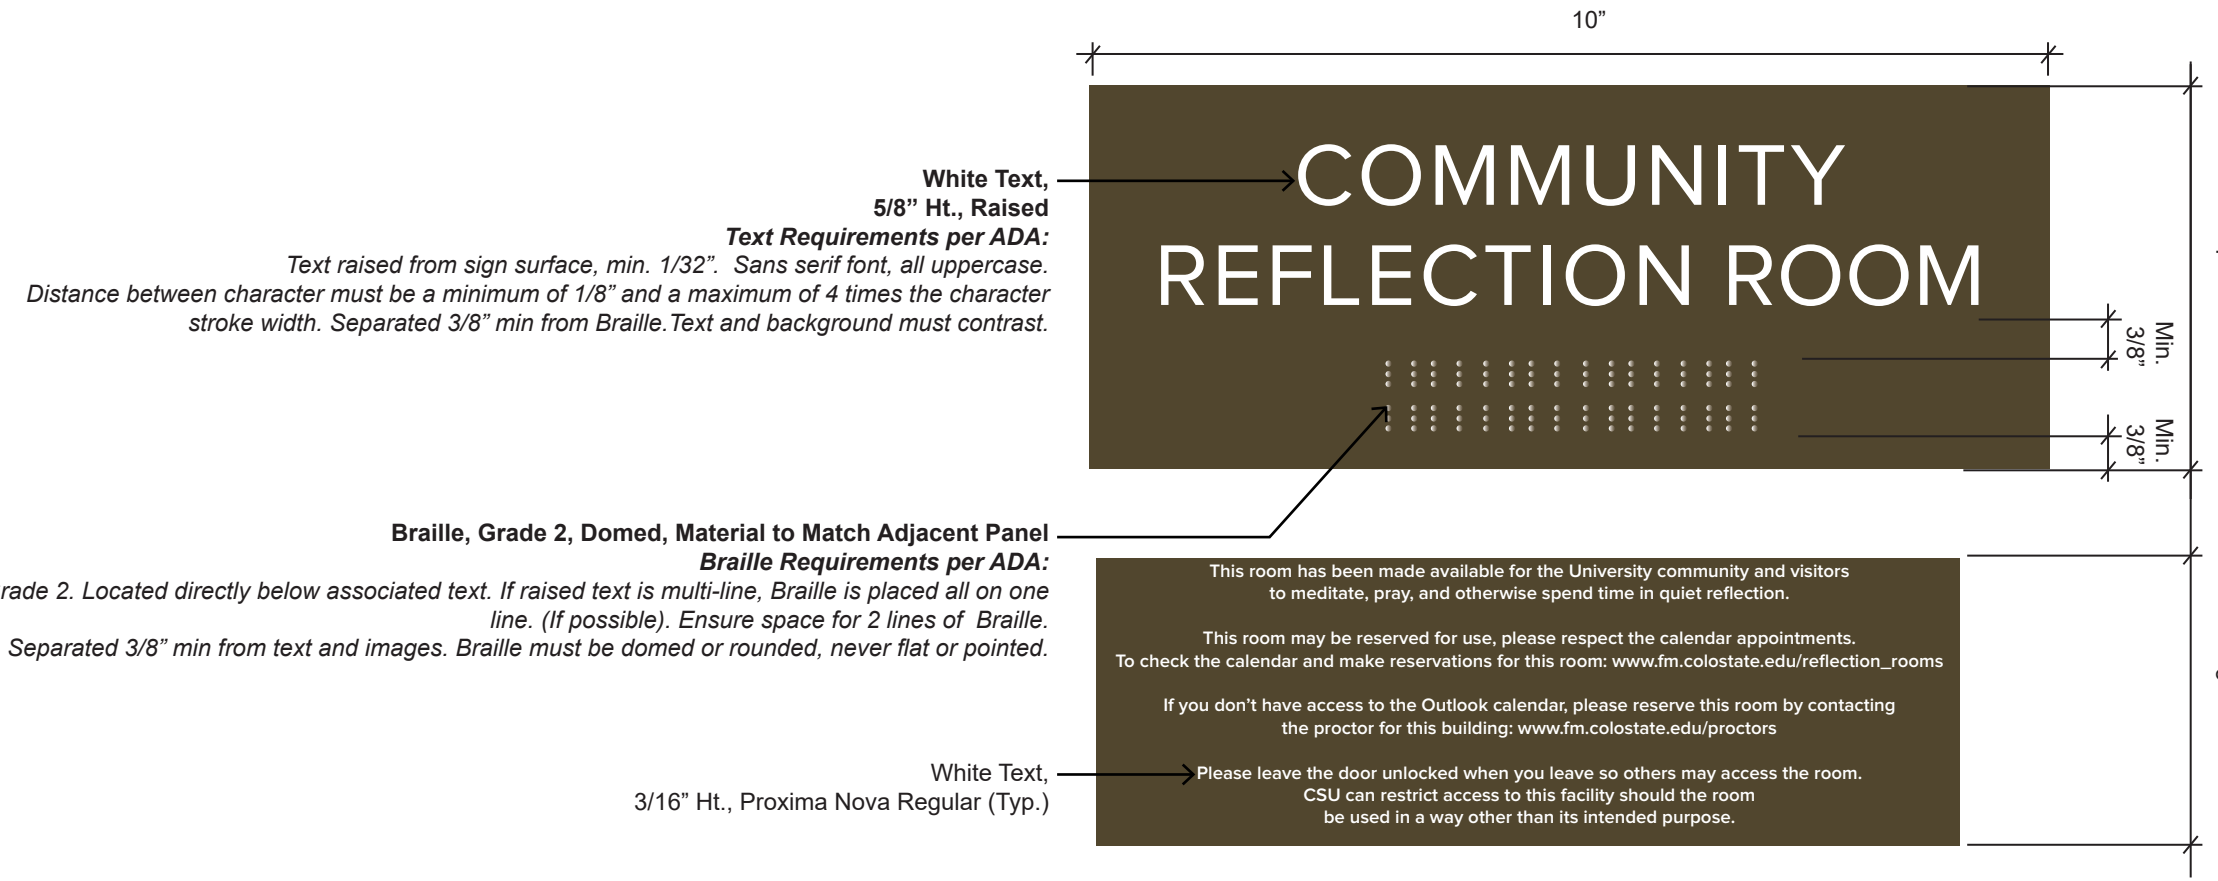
10”

White Text,
5/8” Ht., Raised
*Text Requirements per ADA:*
Text raised from sign surface, min. 1/32”. Sans serif font, all uppercase. Distance between character must be a minimum of 1/8” and a maximum of 4 times the character stroke width. Separated 3/8” min from Braille.Text and background must contrast.

COMMUNITY
REFLECTION ROOM

Min. 3/8”

Min. 3/8”

Braille, Grade 2, Domed, Material to Match Adjacent Panel
*Braille Requirements per ADA:*
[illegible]rade 2. Located directly below associated text. If raised text is multi-line, Braille is placed all on one line. (If possible). Ensure space for 2 lines of Braille.
Separated 3/8” min from text and images. Braille must be domed or rounded, never flat or pointed.

This room has been made available for the University community and visitors to meditate, pray, and otherwise spend time in quiet reflection.

This room may be reserved for use, please respect the calendar appointments.
To check the calendar and make reservations for this room: www.fm.colostate.edu/reflection_rooms

If you don’t have access to the Outlook calendar, please reserve this room by contacting the proctor for this building: www.fm.colostate.edu/proctors

Please leave the door unlocked when you leave so others may access the room.
CSU can restrict access to this facility should the room be used in a way other than its intended purpose.

White Text,
3/16” Ht., Proxima Nova Regular (Typ.)